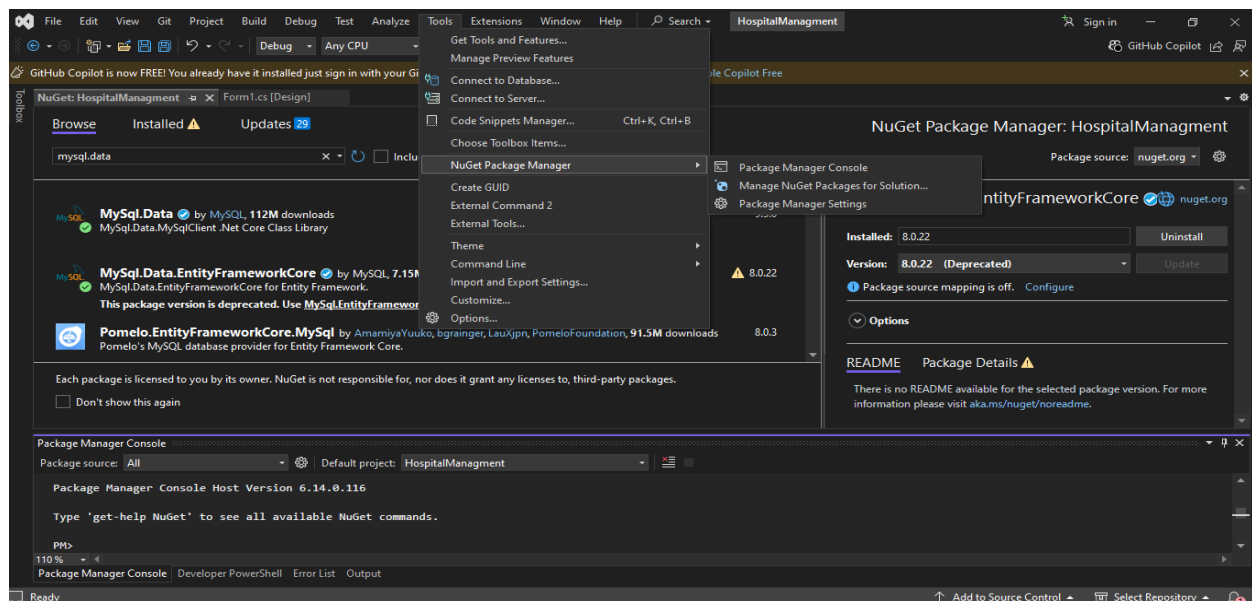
File Edit View Git Project Build Debug Test Analyze Tools Extensions Window Help Search HospitalManagment Sign in
Debug Any CPU GitHub Copilot
GitHub Copilot is now FREE! You already have it installed just sign in with your Gi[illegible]ole Copilot Free
Toolbox
NuGet: HospitalManagment Form1.cs [Design]
Browse Installed Updates 29
mysql.data Inclu
MySql.Data by MySQL, 112M downloads
MySql.Data.MySqlClient .Net Core Class Library
MySql.Data.EntityFrameworkCore by MySQL, 7.15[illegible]
MySql.Data.EntityFrameworkCore for Entity Framework.
This package version is deprecated. Use MySql.EntityFramewor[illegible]
8.0.22
Pomelo.EntityFrameworkCore.MySql by AmamiyaYuuko, bgrainger, LauXjpn, PomeloFoundation, 91.5M downloads
Pomelo's MySQL database provider for Entity Framework Core.
8.0.3
Each package is licensed to you by its owner. NuGet is not responsible for, nor does it grant any licenses to, third-party packages.
Don't show this again
Get Tools and Features...
Manage Preview Features
Connect to Database...
Connect to Server...
Code Snippets Manager... Ctrl+K, Ctrl+B
Choose Toolbox Items...
NuGet Package Manager
Create GUID
External Command 2
External Tools...
Theme
Command Line
Import and Export Settings...
Customize...
Options...
Package Manager Console
Manage NuGet Packages for Solution...
Package Manager Settings
NuGet Package Manager: HospitalManagment
Package source: nuget.org
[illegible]ntityFrameworkCore nuget.org
Installed: 8.0.22 Uninstall
Version: 8.0.22 (Deprecated) Update
Package source mapping is off. Configure
Options
README Package Details
There is no README available for the selected package version. For more information please visit aka.ms/nuget/noreadme.
Package Manager Console
Package source: All Default project: HospitalManagment
Package Manager Console Host Version 6.14.0.116

Type 'get-help NuGet' to see all available NuGet commands.

PM>
110 %
Package Manager Console Developer PowerShell Error List Output
Ready Add to Source Control Select Repository